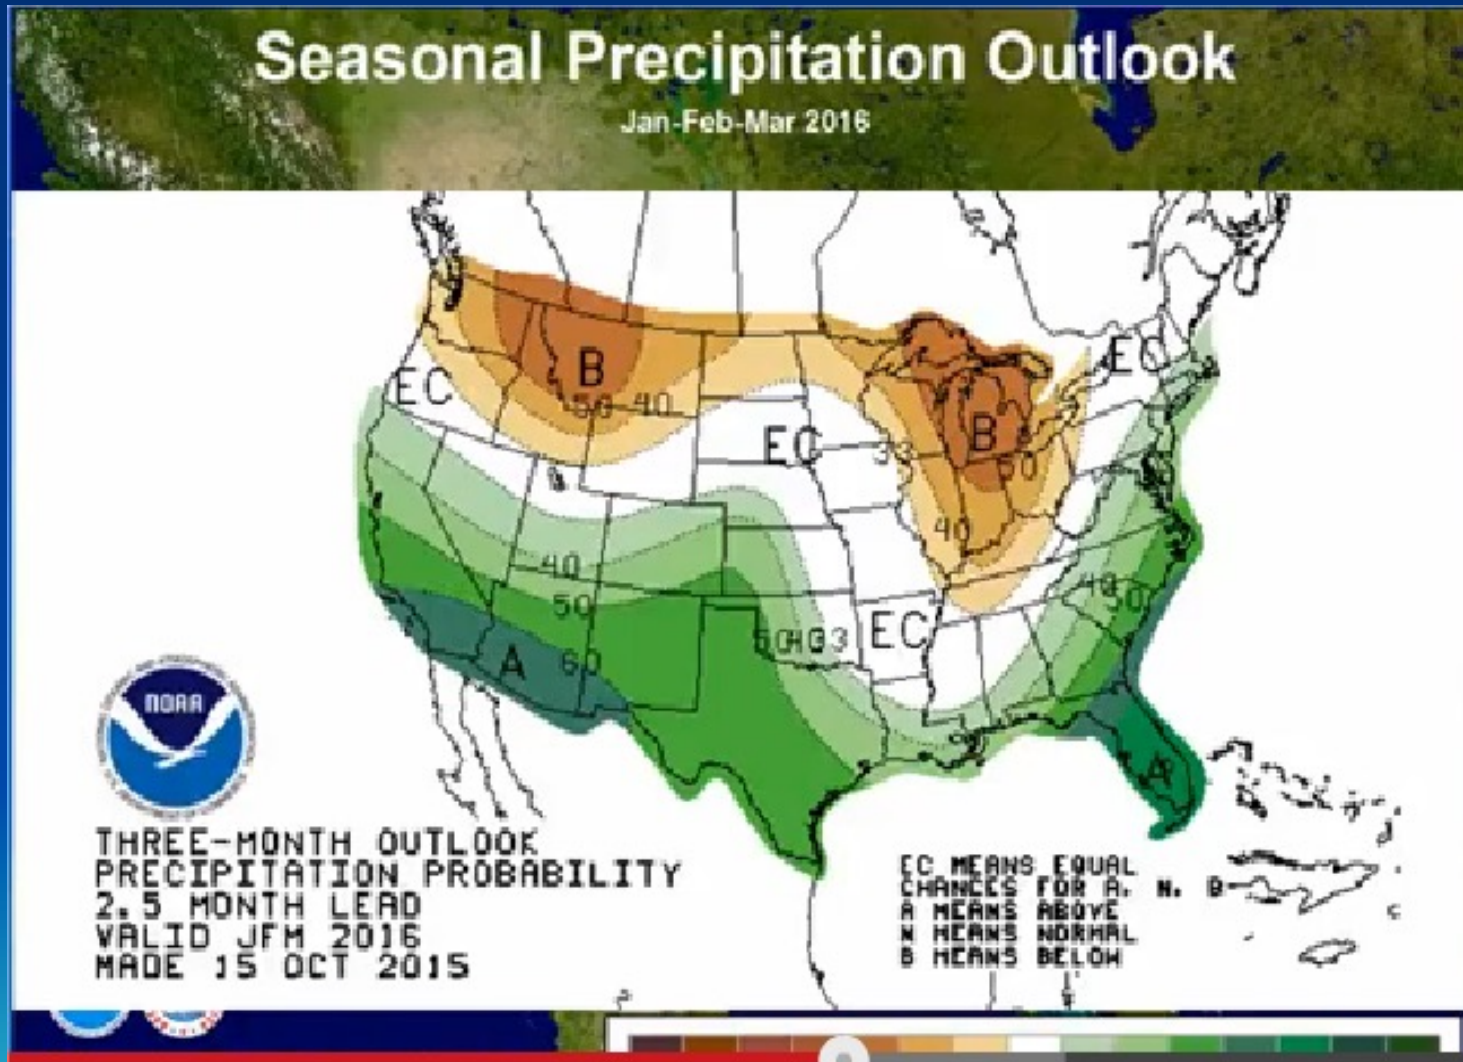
Seasonal Precipitation Outlook

Jan-Feb-Mar 2016

EC

B

50 40

EC

33

B

50

40

EC

40

50

60

A

50 40 33

EC

40

50

A

NOAA

THREE-MONTH OUTLOOK
PRECIPITATION PROBABILITY
2.5 MONTH LEAD
VALID JFM 2016
MADE 15 OCT 2015

EC MEANS EQUAL
CHANCES FOR A, N, B
A MEANS ABOVE
N MEANS NORMAL
B MEANS BELOW